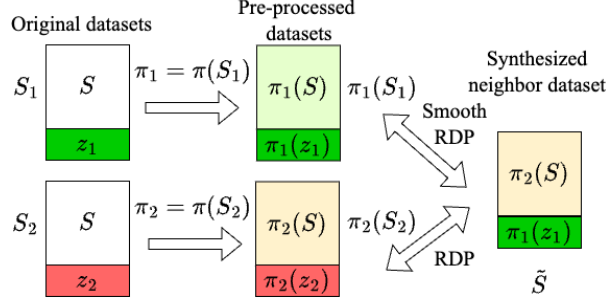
Original datasets

Pre-processed datasets

Synthesized neighbor dataset

$S_1$ $S$ $z_1$

$\pi_1 = \pi(S_1)$

$\pi_1(S)$ $\pi_1(z_1)$ $\pi_1(S_1)$

Smooth RDP

$\pi_2(S)$ $\pi_1(z_1)$

$S_2$ $S$ $z_2$

$\pi_2 = \pi(S_2)$

$\pi_2(S)$ $\pi_2(z_2)$ $\pi_2(S_2)$

RDP

$\tilde{S}$